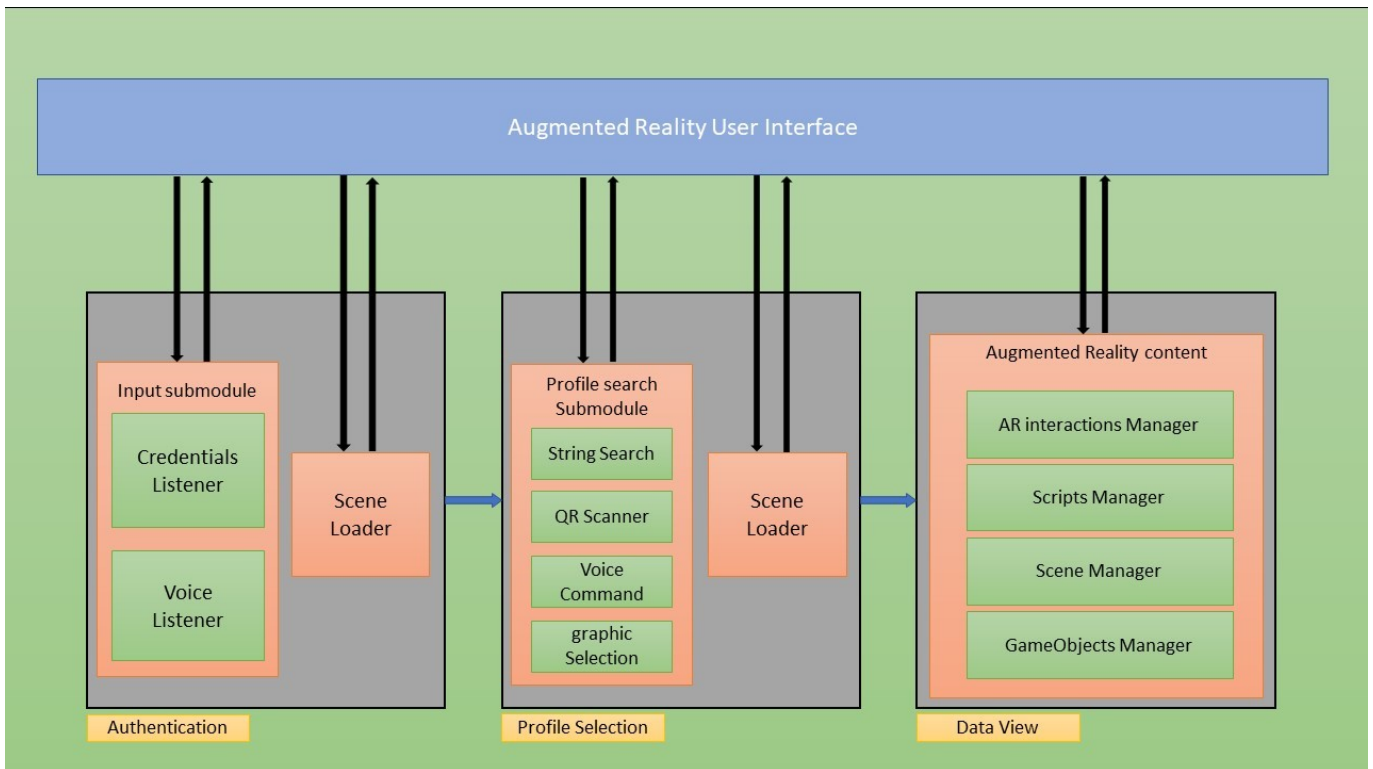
Augmented Reality User Interface

Input submodule

Credentials Listener

Voice Listener

Scene Loader

Authentication

Profile search Submodule

String Search

QR Scanner

Voice Command

graphic Selection

Scene Loader

Profile Selection

Augmented Reality content

AR interactions Manager

Scripts Manager

Scene Manager

GameObjects Manager

Data View